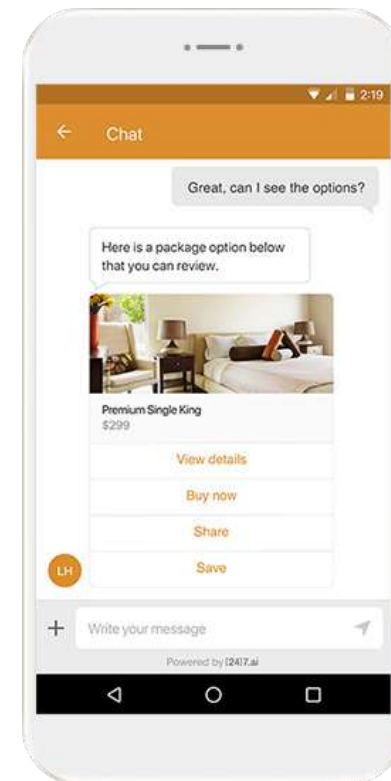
2:19

Chat

Great, can I see the options?

Here is a package option below that you can review.

Premium Single King
$299

View details

Buy now

Share

Save

LH

+

Write your message

Powered by [24]7.ai